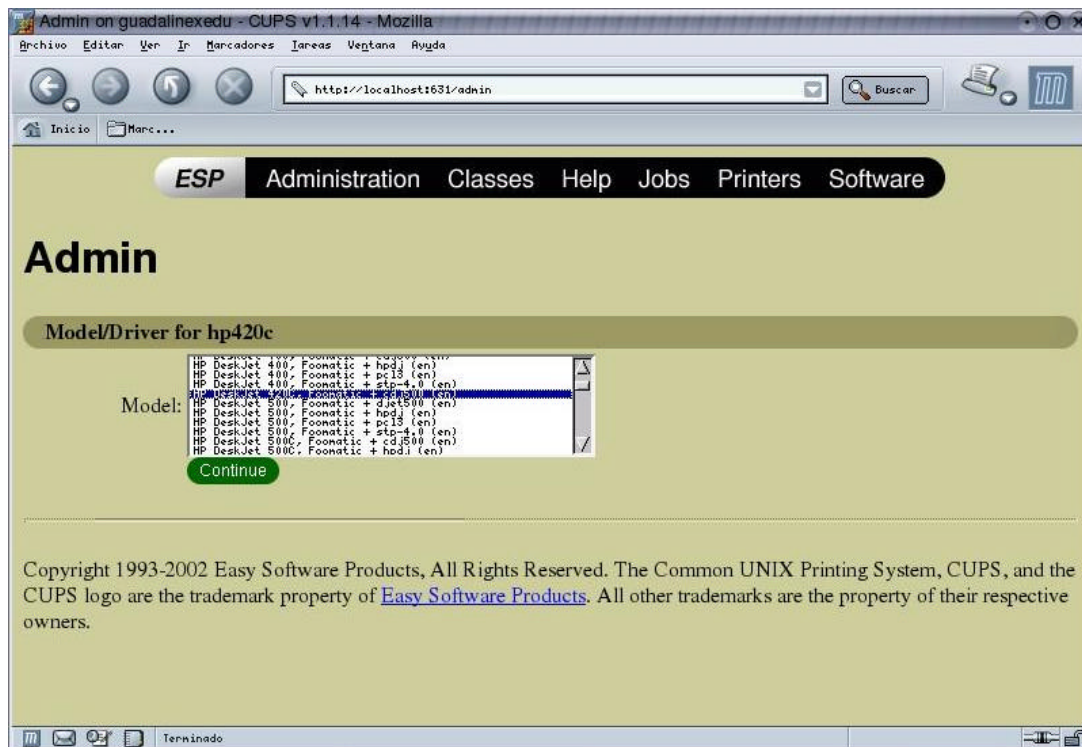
Admin on guadalinexedu - CUPS v1.1.14 - Mozilla

Archivo Editar Ver Ir Marcadores Tareas Ventana Ayuda

http://localhost:631/admin

Buscar

Inicio Marc...

ESP Administration Classes Help Jobs Printers Software

Admin

Model/Driver for hp420c

Model:
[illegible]
HP DeskJet 400, Foomatic + hpdj (en)
HP DeskJet 400, Foomatic + pcl3 (en)
HP DeskJet 400, Foomatic + stp-4.0 (en)
HP DeskJet 420C, Foomatic + cdj500 (en)
HP DeskJet 500, Foomatic + djet500 (en)
HP DeskJet 500, Foomatic + hpdj (en)
HP DeskJet 500, Foomatic + pcl3 (en)
HP DeskJet 500, Foomatic + stp-4.0 (en)
HP DeskJet 500C, Foomatic + cdj500 (en)
HP DeskJet 500C, Foomatic + hpdj (en)

Continue

Copyright 1993-2002 Easy Software Products, All Rights Reserved. The Common UNIX Printing System, CUPS, and the CUPS logo are the trademark property of Easy Software Products. All other trademarks are the property of their respective owners.

Terminado